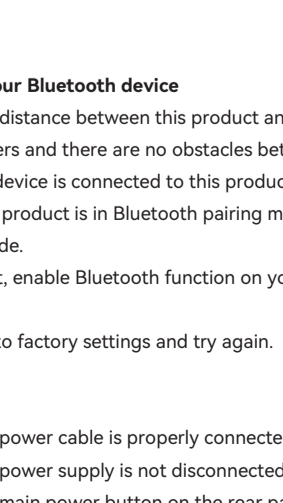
our Bluetooth device

distance between this product an

ers and there are no obstacles bet

device is connected to this produc

product is in Bluetooth pairing m

de.

, enable Bluetooth function on yo

to factory settings and try again.

power cable is properly connecte

power supply is not disconnected

main power button on the rear pa